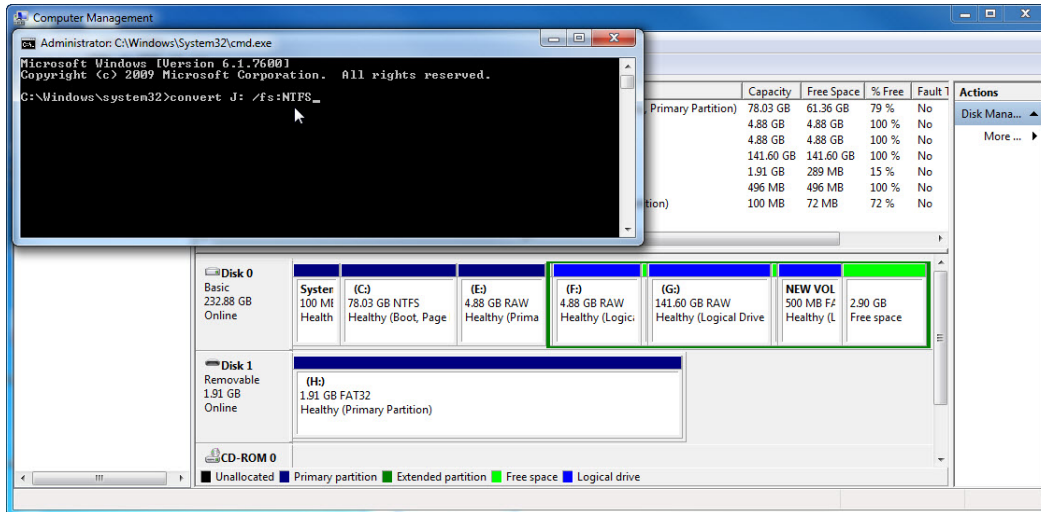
Computer Management

Administrator: C:\Windows\System32\cmd.exe

Microsoft Windows [Version 6.1.7600]
Copyright (c) 2009 Microsoft Corporation. All rights reserved.

C:\Windows\system32>convert J: /fs:NTFS_

| | Capacity | Free Space | % Free | Fault T |
|---|---|---|---|---|
| Primary Partition) | 78.03 GB | 61.36 GB | 79 % | No |
| | 4.88 GB | 4.88 GB | 100 % | No |
| | 4.88 GB | 4.88 GB | 100 % | No |
| | 141.60 GB | 141.60 GB | 100 % | No |
| | 1.91 GB | 289 MB | 15 % | No |
| | 496 MB | 496 MB | 100 % | No |
| tion) | 100 MB | 72 MB | 72 % | No |

Actions
Disk Mana...
More ...

Disk 0
Basic
232.88 GB
Online

Systen
100 MI
Health

(C:)
78.03 GB NTFS
Healthy (Boot, Page

(E:)
4.88 GB RAW
Healthy (Prima

(F:)
4.88 GB RAW
Healthy (Logic

(G:)
141.60 GB RAW
Healthy (Logical Drive

NEW VOL
500 MB FA
Healthy (L

2.90 GB
Free space

Disk 1
Removable
1.91 GB
Online

(H:)
1.91 GB FAT32
Healthy (Primary Partition)

CD-ROM 0

Unallocated Primary partition Extended partition Free space Logical drive